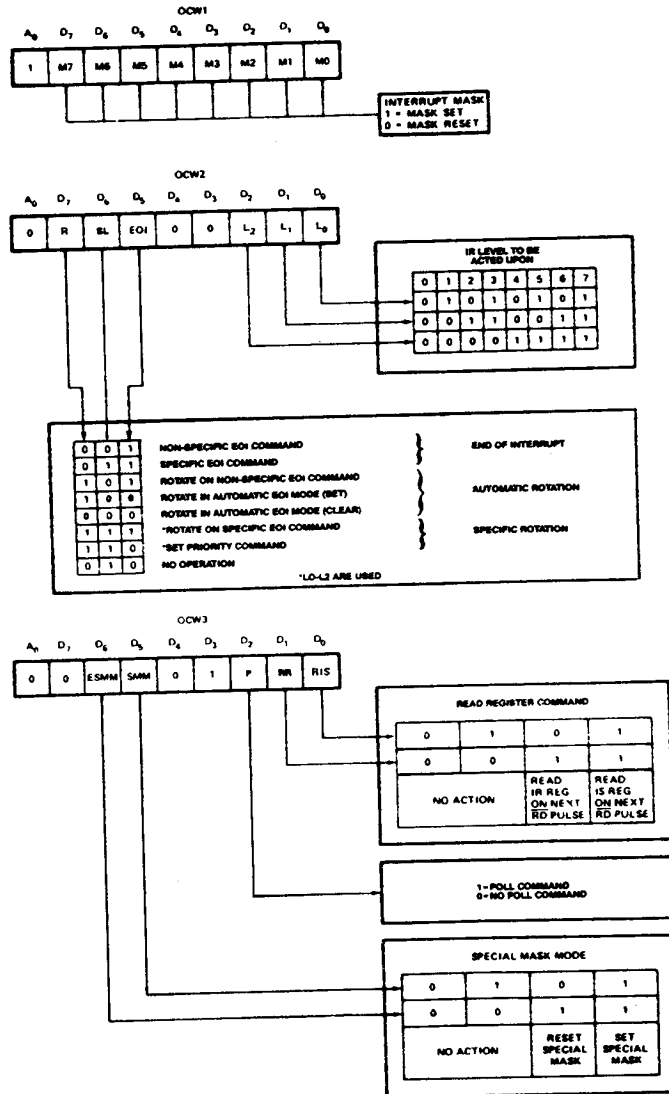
OCW1

| $A_0$ | $D_7$ | $D_6$ | $D_5$ | $D_4$ | $D_3$ | $D_2$ | $D_1$ | $D_0$ |
|---|---|---|---|---|---|---|---|---|
| 1 | M7 | M6 | M5 | M4 | M3 | M2 | M1 | M0 |

INTERRUPT MASK
1 = MASK SET
0 = MASK RESET

OCW2

| $A_0$ | $D_7$ | $D_6$ | $D_5$ | $D_4$ | $D_3$ | $D_2$ | $D_1$ | $D_0$ |
|---|---|---|---|---|---|---|---|---|
| 0 | R | SL | EOI | 0 | 0 | $L_2$ | $L_1$ | $L_0$ |

IR LEVEL TO BE ACTED UPON

| 0 | 1 | 2 | 3 | 4 | 5 | 6 | 7 |
|---|---|---|---|---|---|---|---|
| 0 | 1 | 0 | 1 | 0 | 1 | 0 | 1 |
| 0 | 0 | 1 | 1 | 0 | 0 | 1 | 1 |
| 0 | 0 | 0 | 0 | 1 | 1 | 1 | 1 |

| | | | | |
|---|---|---|---|---|
| 0 | 0 | 1 | NON-SPECIFIC EOI COMMAND | END OF INTERRUPT |
| 0 | 1 | 1 | SPECIFIC EOI COMMAND | |
| 1 | 0 | 1 | ROTATE ON NON-SPECIFIC EOI COMMAND | AUTOMATIC ROTATION |
| 1 | 0 | 0 | ROTATE IN AUTOMATIC EOI MODE (SET) | |
| 0 | 0 | 0 | ROTATE IN AUTOMATIC EOI MODE (CLEAR) | |
| 1 | 1 | 1 | *ROTATE ON SPECIFIC EOI COMMAND | SPECIFIC ROTATION |
| 1 | 1 | 0 | *SET PRIORITY COMMAND | |
| 0 | 1 | 0 | NO OPERATION | |

*L0-L2 ARE USED

OCW3

| $A_0$ | $D_7$ | $D_6$ | $D_5$ | $D_4$ | $D_3$ | $D_2$ | $D_1$ | $D_0$ |
|---|---|---|---|---|---|---|---|---|
| 0 | 0 | ESMM | SMM | 0 | 1 | P | RR | RIS |

READ REGISTER COMMAND

| | | | |
|---|---|---|---|
| 0 | 1 | 0 | 1 |
| 0 | 0 | 1 | 1 |
| NO ACTION | | READ IR REG ON NEXT $\overline{RD}$ PULSE | READ IS REG ON NEXT $\overline{RD}$ PULSE |

1 = POLL COMMAND
0 = NO POLL COMMAND

SPECIAL MASK MODE

| | | | |
|---|---|---|---|
| 0 | 1 | 0 | 1 |
| 0 | 0 | 1 | 1 |
| NO ACTION | | RESET SPECIAL MASK | SET SPECIAL MASK |